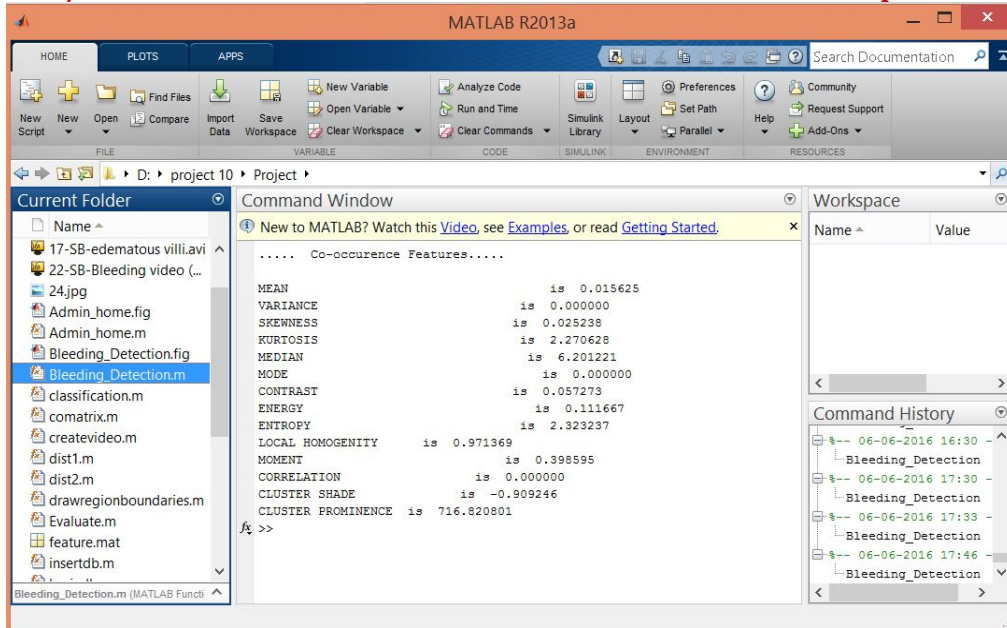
MATLAB R2013a

HOME PLOTS APPS

Search Documentation

New Script New Open Find Files Compare Import Data Save Workspace New Variable Open Variable Clear Workspace Analyze Code Run and Time Clear Commands Simulink Library Layout Preferences Set Path Parallel Help Community Request Support Add-Ons

FILE VARIABLE CODE SIMULINK ENVIRONMENT RESOURCES

D: ▸ project 10 ▸ Project ▸

Current Folder

Name

17-SB-edematous villi.avi
22-SB-Bleeding video (...
24.jpg
Admin_home.fig
Admin_home.m
Bleeding_Detection.fig
Bleeding_Detection.m
classification.m
comatrix.m
createvideo.m
dist1.m
dist2.m
drawregionboundaries.m
Evaluate.m
feature.mat
insertdb.m

Bleeding_Detection.m (MATLAB Functi

Command Window

New to MATLAB? Watch this Video, see Examples, or read Getting Started.

..... Co-occurence Features.....

MEAN is 0.015625
VARIANCE is 0.000000
SKEWNESS is 0.025238
KURTOSIS is 2.270628
MEDIAN is 6.201221
MODE is 0.000000
CONTRAST is 0.057273
ENERGY is 0.111667
ENTROPY is 2.323237
LOCAL HOMOGENITY is 0.971369
MOMENT is 0.398595
CORRELATION is 0.000000
CLUSTER SHADE is -0.909246
CLUSTER PROMINENCE is 716.820801
$f_x$ >>

Workspace

Name Value

Command History

%-- 06-06-2016 16:30 --
Bleeding_Detection
%-- 06-06-2016 17:30 --
Bleeding_Detection
%-- 06-06-2016 17:33 --
Bleeding_Detection
%-- 06-06-2016 17:46 --
Bleeding_Detection